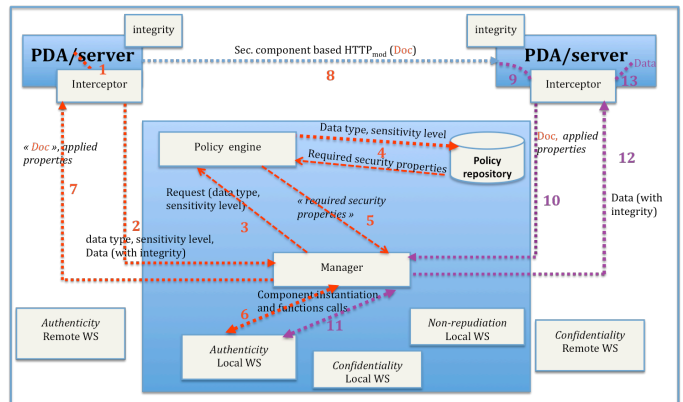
integrity

PDA/server

1

Interceptor

Sec. component based HTTP$_{mod}$ (Doc)

8

integrity

PDA/server

9

Interceptor

13

Data

« Doc », applied properties

7

Policy engine

Data type, sensitivity level

4

Required security properties

Policy repository

Doc, applied properties

12

10

Request (data type, sensitivity level)

3

« required security properties »

5

Data (with integrity)

2

data type, sensitivity level, Data (with integrity)

Manager

Component instantiation and functions calls

6

11

Authenticity Remote WS

Authenticity Local WS

Confidentiality Local WS

Non-repudiation Local WS

Confidentiality Remote WS